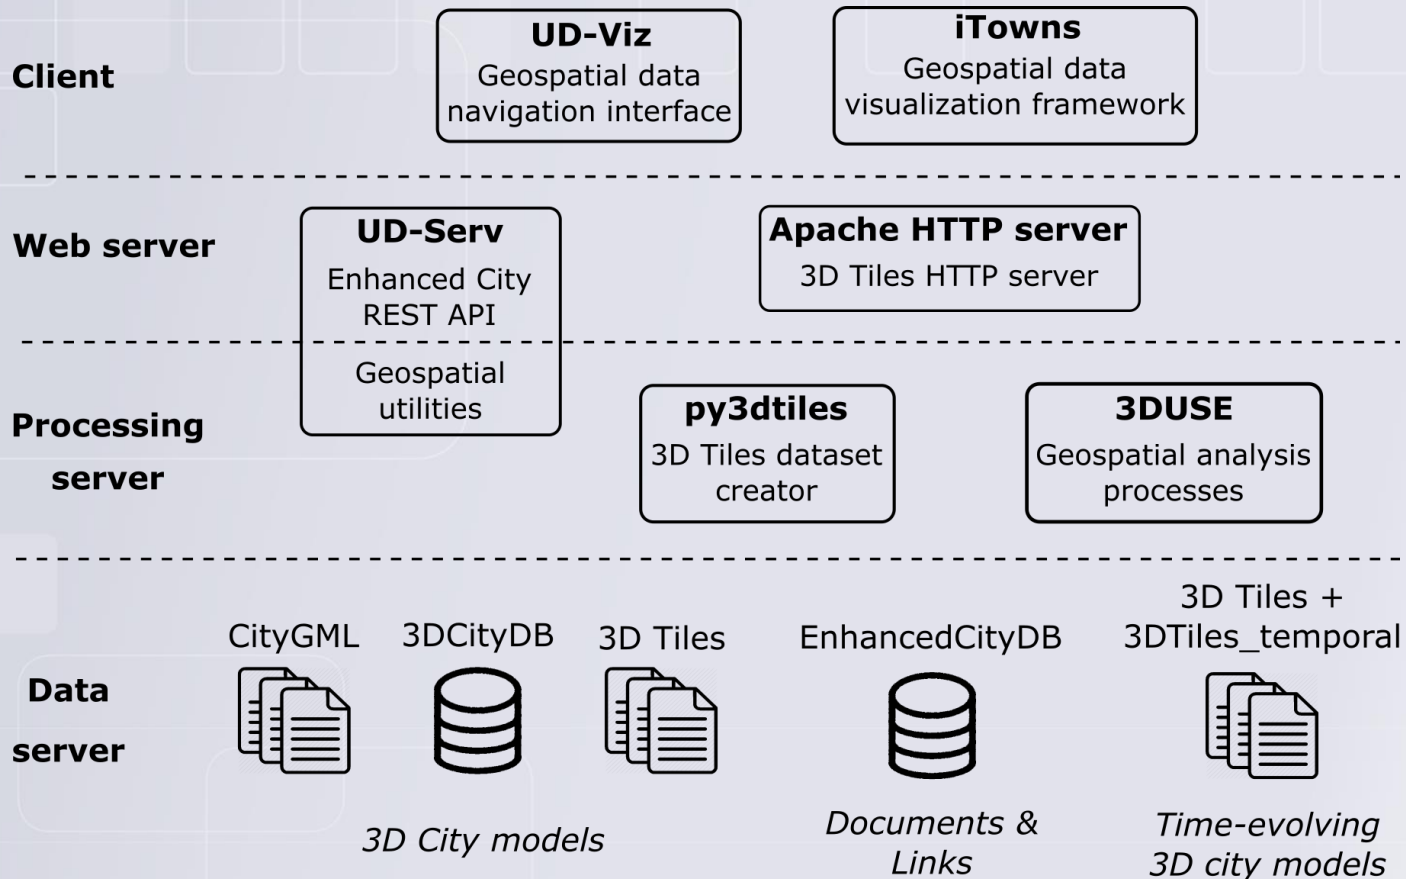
Client

UD-Viz
Geospatial data navigation interface

iTowns
Geospatial data visualization framework

Web server

UD-Serv
Enhanced City REST API

Apache HTTP server
3D Tiles HTTP server

Geospatial utilities

Processing server

py3dtiles
3D Tiles dataset creator

3DUSE
Geospatial analysis processes

Data server

CityGML

3DCityDB

3D Tiles

EnhancedCityDB

3D Tiles + 3DTiles_temporal

3D City models

Documents & Links

Time-evolving 3D city models